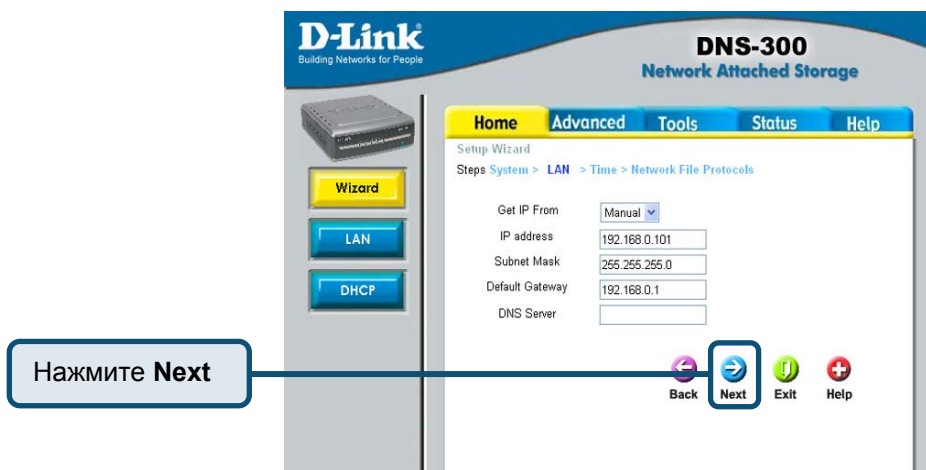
D-Link
Building Networks for People

DNS-300
Network Attached Storage

Wizard
LAN
DHCP

Home Advanced Tools Status Help

Setup Wizard
Steps System > LAN > Time > Network File Protocols

Get IP From Manual
IP address 192.168.0.101
Subnet Mask 255.255.255.0
Default Gateway 192.168.0.1
DNS Server

Нажмите **Next**

Back Next Exit Help